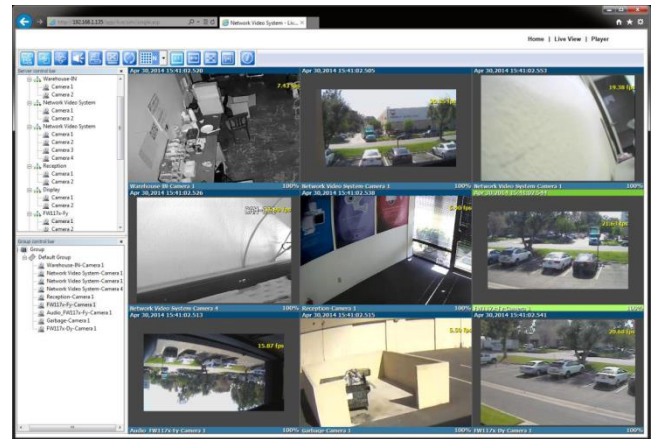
http://192.168.1.125/app/liveview/single.asp

Network Video System - Liv... ×

Home | Live View | Player

Server control bar

Warehouse-IN
Camera 1
Camera 2
Network Video System
Camera 1
Camera 2
Network Video System
Camera 1
Camera 2
Camera 3
Camera 4
Reception
Camera 1
Camera 2
Display
Camera 1
Camera 2
FW117v-Fy
Camera 1
Camera 2

Group control bar

Group
Default Group
Warehouse-IN-Camera 1
Network Video System-Camera 1
Network Video System-Camera 2
Network Video System-Camera 4
Reception-Camera 1
FW117v-Fy-Camera 1
Audio_FW117v-Fy-Camera 1
Garbage-Camera 1
FW117v-Dy-Camera 1

Apr 30,2014 15:41:02.520
7.47 fps
Warehouse-IN Camera 1 100%

Apr 30,2014 15:41:02.505
Network Video System Camera 1 100%

Apr 30,2014 15:41:02.553
19.38 fps
Network Video System Camera 1 100%

Apr 30,2014 15:41:02.526
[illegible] fps
Network Video System Camera 4 100%

Apr 30,2014 15:41:02.538
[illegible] fps
Reception Camera 1 100%

Apr 30,2014 15:41:02.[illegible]
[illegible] fps
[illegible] 100%

Apr 30,2014 15:41:02.513
15.07 fps
Audio FW117v-Fy Camera 1 100%

Apr 30,2014 15:41:02.515
5.06 fps
Garbage Camera 1 100%

Apr 30,2014 15:41:02.541
29.60 fps
FW117v-Dy Camera 1 100%